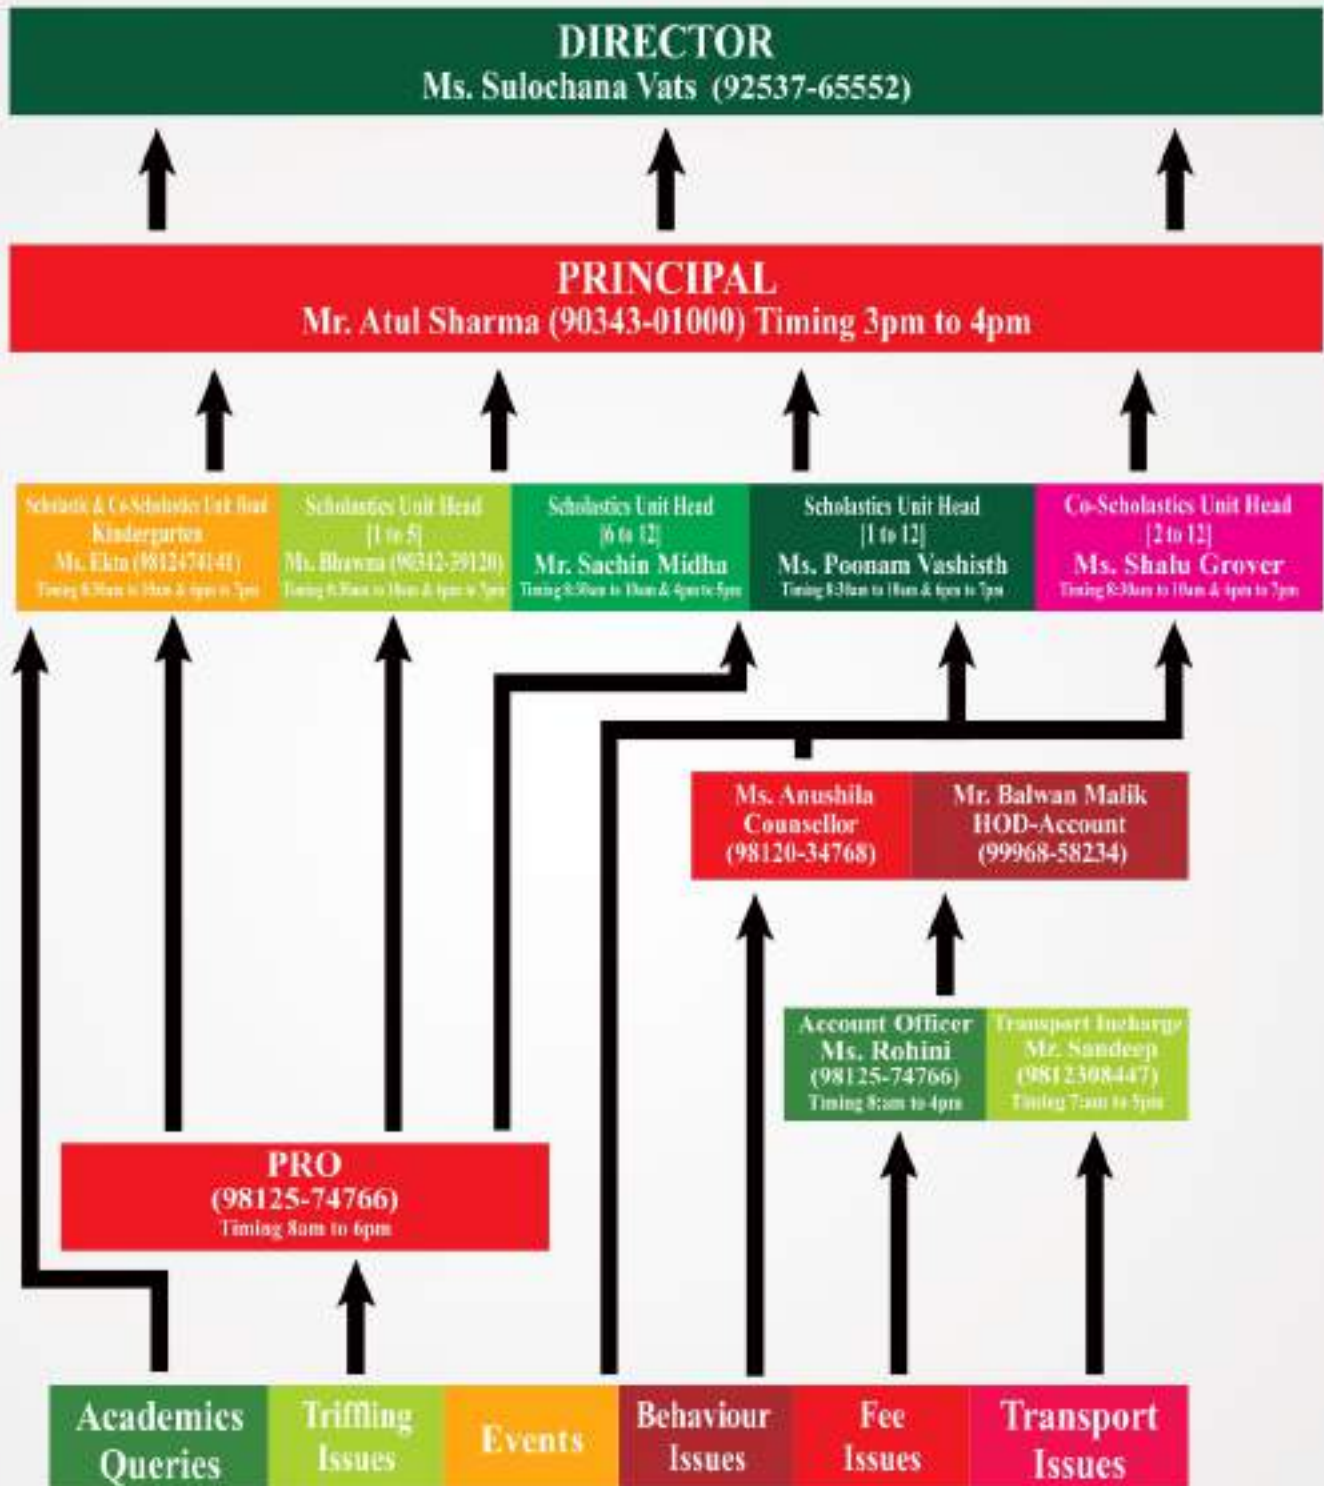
DIRECTOR
Ms. Sulochana Vats (92537-65552)

PRINCIPAL
Mr. Atul Sharma (90343-01000) Timing 3pm to 4pm

Scholastic & Co-Scholastic Unit Head
Kindergarten
Ms. Ekta (9812474141)
Timing 8:30am to 10am & 4pm to 7pm

Scholastics Unit Head
[1 to 5]
Ms. Bhawna (90342-39120)
Timing 8:30am to 10am & 4pm to 7pm

Scholastics Unit Head
[6 to 12]
Mr. Sachin Midha
Timing 8:30am to 10am & 4pm to 5pm

Scholastics Unit Head
[1 to 12]
Ms. Poonam Vashisth
Timing 8:30am to 10am & 4pm to 7pm

Co-Scholastics Unit Head
[2 to 12]
Ms. Shalu Grover
Timing 8:30am to 10am & 4pm to 7pm

Ms. Anushila
Counsellor
(98120-34768)

Mr. Balwan Malik
HOD-Account
(99968-58234)

Account Officer
Ms. Rohini
(98125-74766)
Timing 8:am to 4pm

Transport Incharge
Mr. Sandeep
(9812308447)
Timing 7:am to 5pm

PRO
(98125-74766)
Timing 8am to 6pm

Academics Queries

Triffling Issues

Events

Behaviour Issues

Fee Issues

Transport Issues